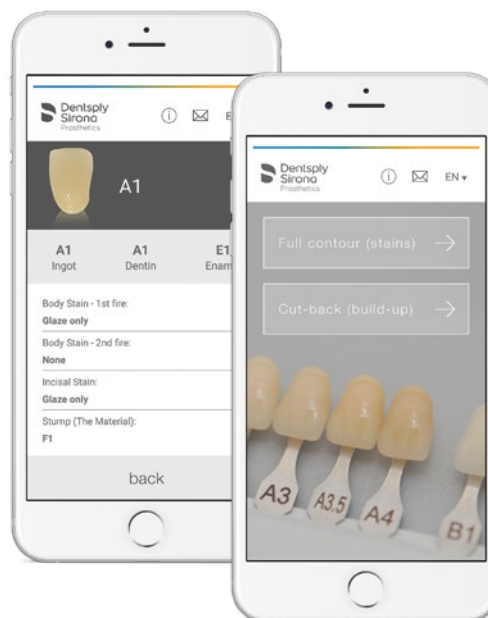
Dentsply Sirona Prosthetics

E

A1

| A1 | A1 | E1 |
|---|---|---|
| Ingot | Dentin | Enam |

Body Stain - 1st fire:
Glaze only

Body Stain - 2nd fire:
None

Incisal Stain:
Glaze only

Stump (The Material):
F1

back

Dentsply Sirona Prosthetics

EN ▾

Full contour (stains)

Cut-back (build-up)

A3

A3,5

A4

B1